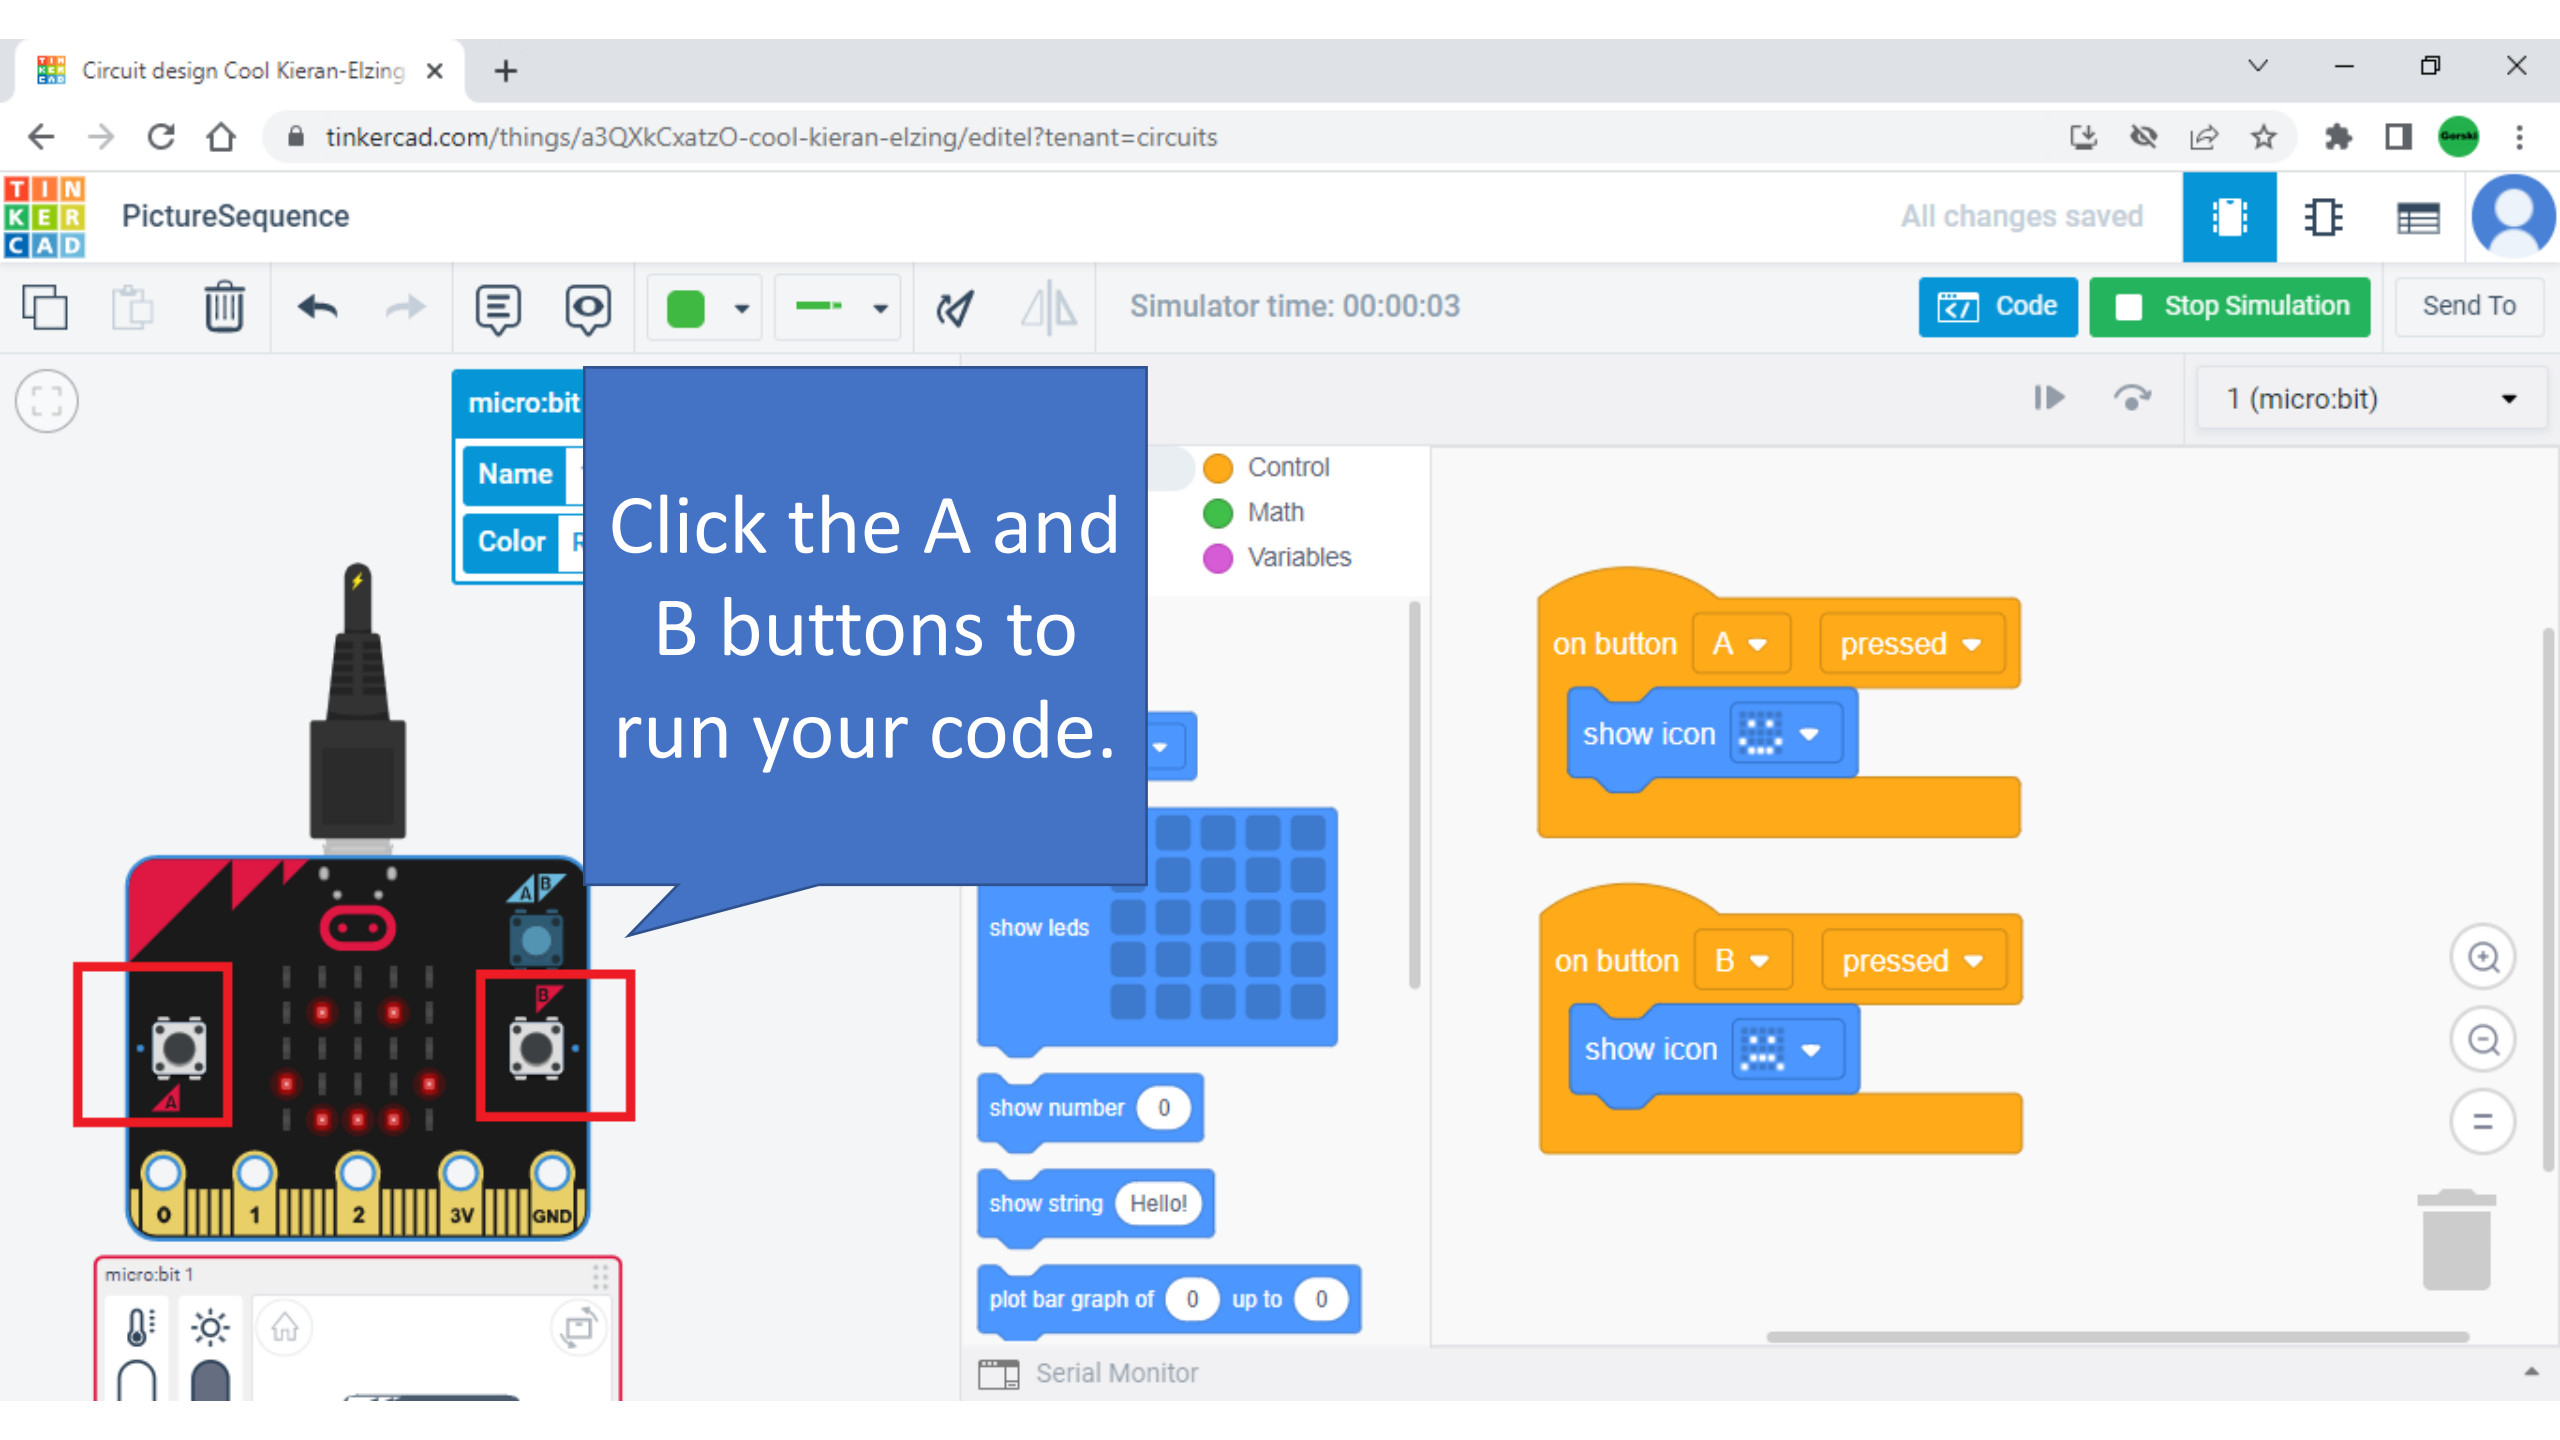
Circuit design Cool Kieran-Elzing ×

tinkercad.com/things/a3QXkCxatzO-cool-kieran-elzing/editel?tenant=circuits

TIN KER CAD

PictureSequence

All changes saved

Simulator time: 00:00:03

Code

Stop Simulation

Send To

micro:bit

Name

Color

1 (micro:bit)

Click the A and B buttons to run your code.

Control

Math

Variables

on button A pressed

show icon

on button B pressed

show icon

show leds

show number 0

show string Hello!

plot bar graph of 0 up to 0

Serial Monitor

A B

B

A

0 1 2 3V GND

micro:bit 1